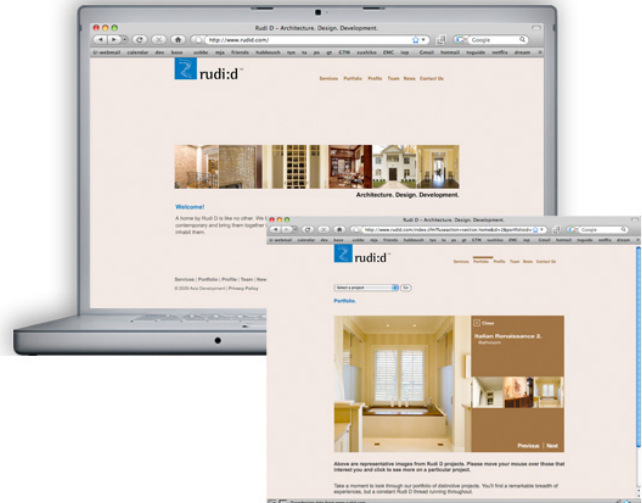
Rudi D – Architecture. Design. Development.

http://www.rudid.com/

Google

webmail calendar dev base subtle mja friends hubbuzz tps ta ps gt CTM sushiba EMC isp Gmail hotmail tnguide netflix dream

rudi:d

Services Portfolio Profile Team News Contact Us

Architecture. Design. Development.

Welcome!

A home by Rudi D is like no other. We t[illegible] contemporary and bring them together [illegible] inhabit them.

Services | Portfolio | Profile | Team | New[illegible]

© 2005 Axis Development | Privacy Policy

Rudi D – Architecture. Design. Development.

http://www.rudid.com/index.cfm?fuseaction=section.home&id=2&portfolioid=

Google

webmail calendar dev base subtle mja friends hubbuzz tps ta ps gt CTM sushiba EMC isp Gmail hotmail tnguide netflix dream

rudi:d

Services Portfolio Profile Team News Contact Us

Select a project

Go

Portfolio.

Close

Italian Renaissance 2.

Bathroom

Previous | Next

Above are representative images from Rudi D projects. Please move your mouse over those that interest you and click to see more on a particular project.

Take a moment to look through our portfolio of distinctive projects. You'll find a remarkable breadth of experiences, but a constant Rudi D thread running throughout.